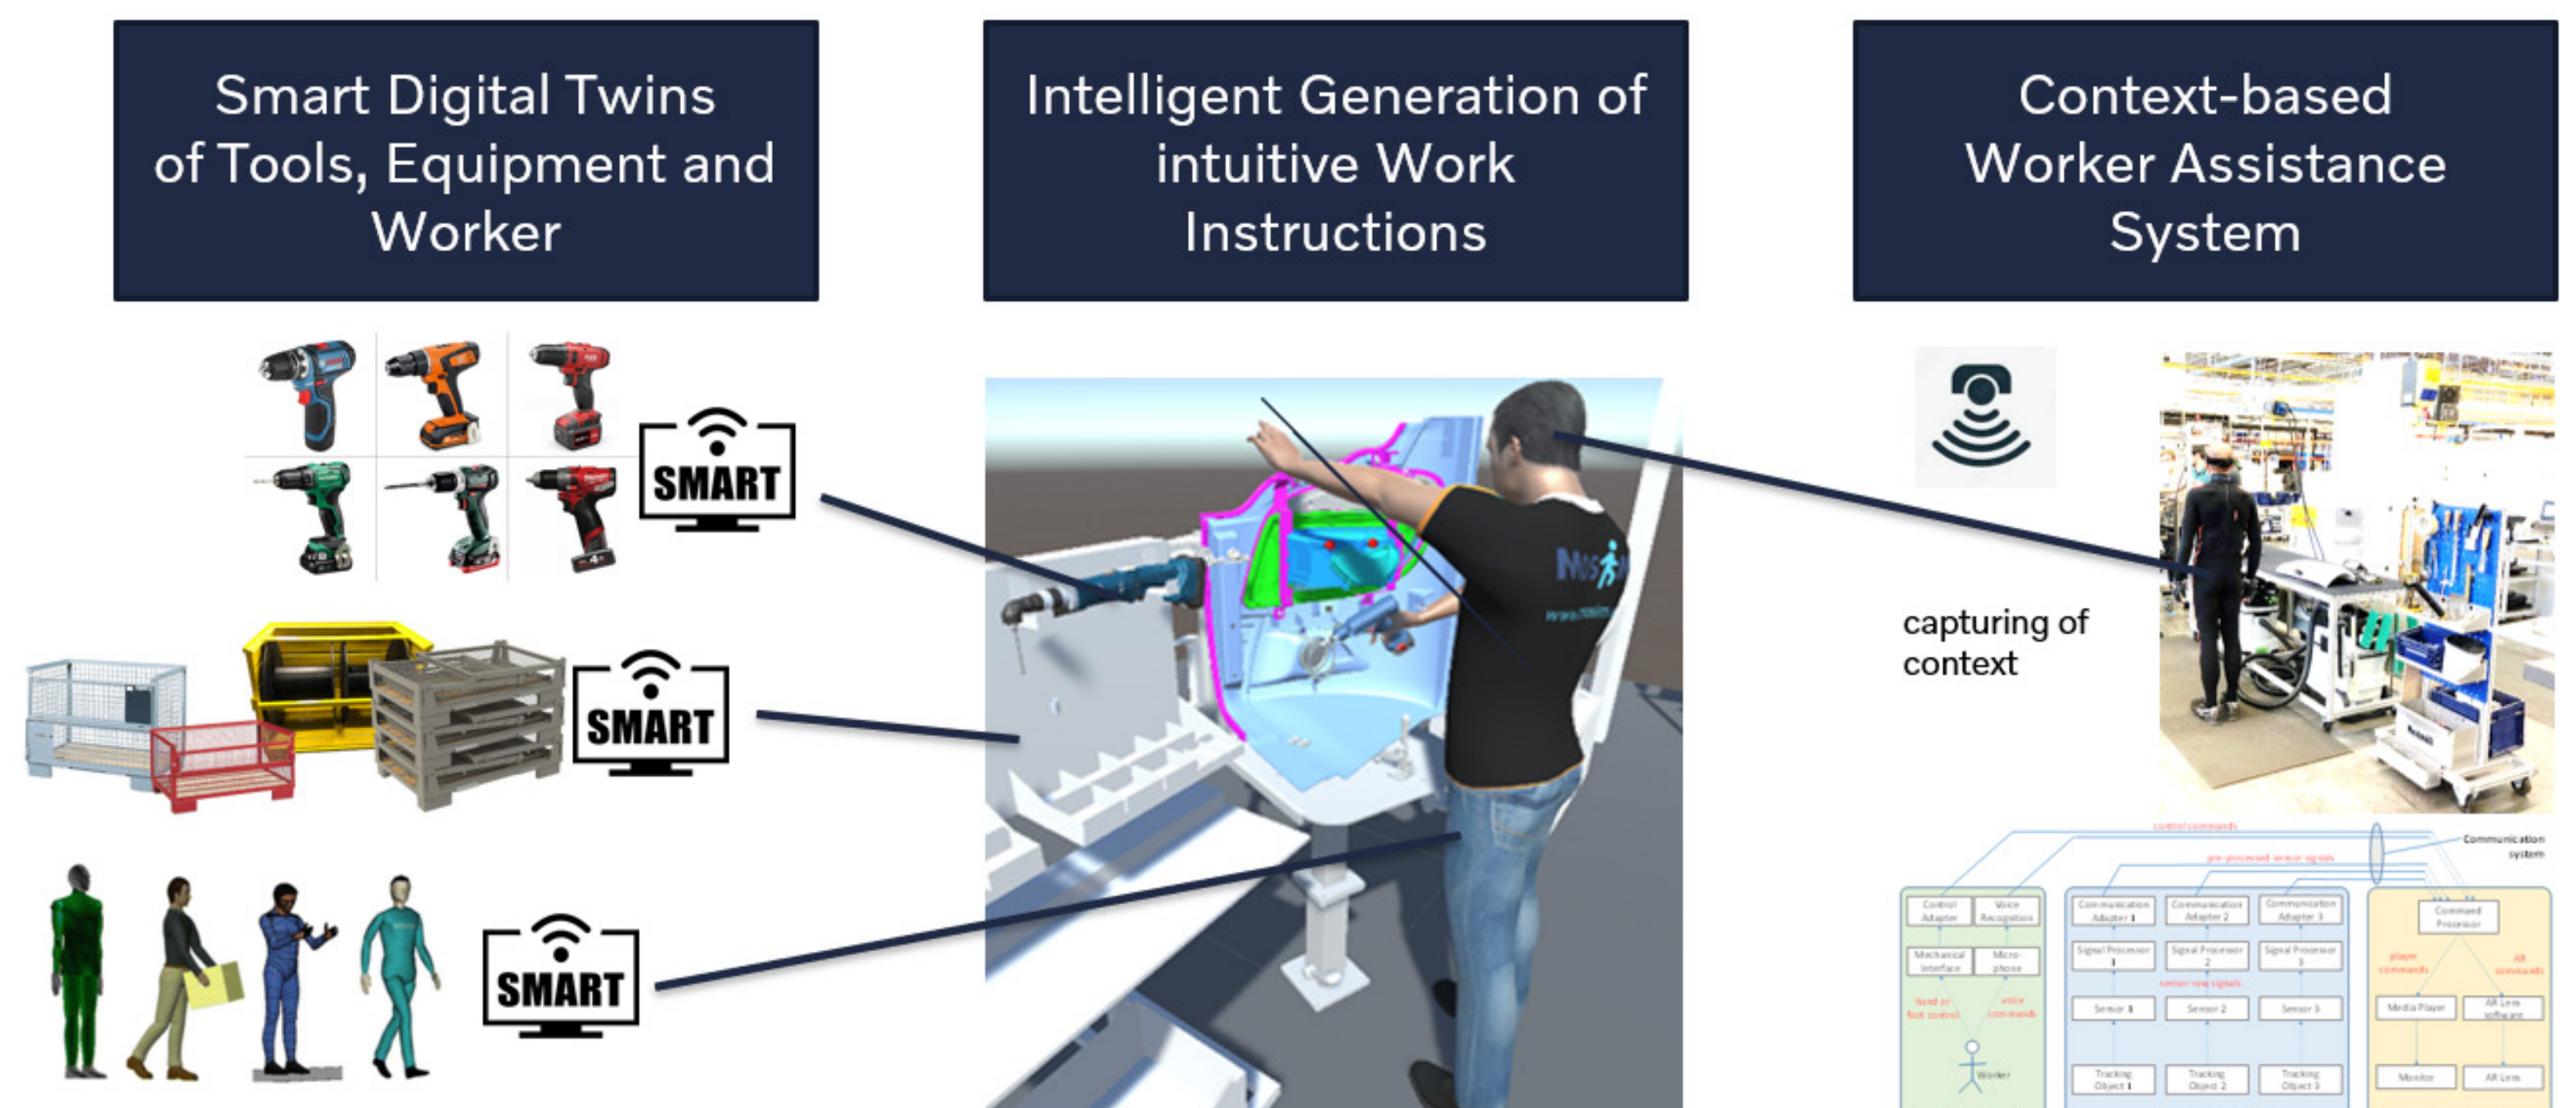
Smart Digital Twins of Tools, Equipment and Worker

Intelligent Generation of intuitive Work Instructions

Context-based Worker Assistance System

SMART

SMART

SMART

capturing of context

control commands

Communication system

pre-processed sensor signals

Control Adapter

Voice Recognition

Mechanical Interface

Micro-phone

hand or foot control

voice commands

Worker

Communication Adapter 1

Communication Adapter 2

Communication Adapter 3

Signal Processor 1

Signal Processor 2

Signal Processor 3

sensor raw signals

Sensor 1

Sensor 2

Sensor 3

Tracking Object 1

Tracking Object 2

Tracking Object 3

Command Processor

player commands

AR commands

Media Player

AR Lens software

Monitor

AR Lens